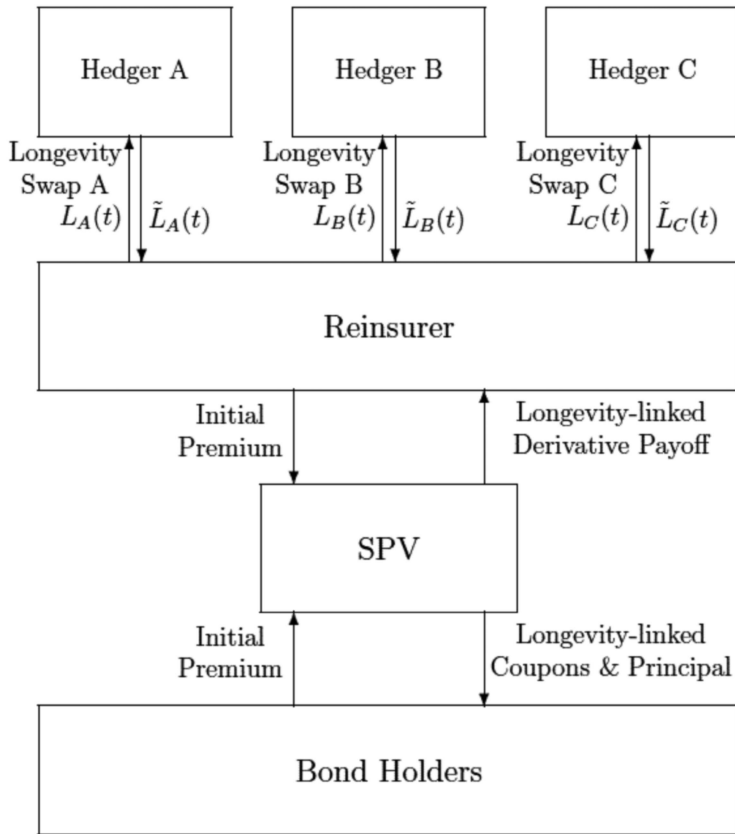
Hedger A

Hedger B

Hedger C

Longevity Swap A $L_A(t)$ $\tilde{L}_A(t)$

Longevity Swap B $L_B(t)$ $\tilde{L}_B(t)$

Longevity Swap C $L_C(t)$ $\tilde{L}_C(t)$

Reinsurer

Initial Premium

Longevity-linked Derivative Payoff

SPV

Initial Premium

Longevity-linked Coupons & Principal

Bond Holders